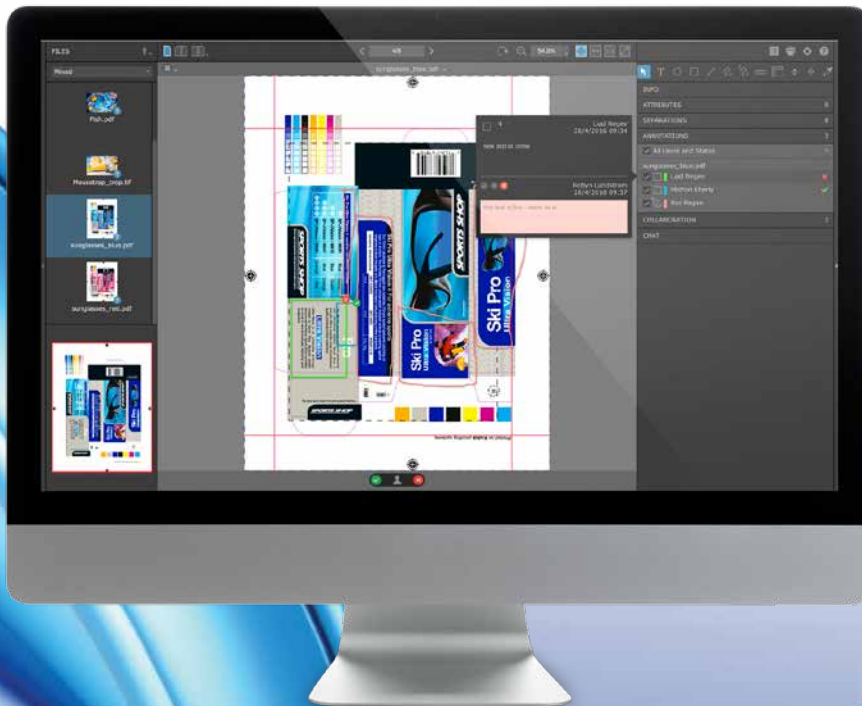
FILES

Mixed

Fish.pdf

Mousetrap_Snap.tif

sunglasses_blue.pdf

sunglasses_red.pdf

4/8

54.8%

sunglasses_blue.pdf

Luid Regier
28/4/2016 09:34

Robyn Lundstrom
28/4/2016 09:37

SPORTS SHOP

Ski Pro
Ultra Vision

INFO

ATTRIBUTES

SEPARATIONS

ANNOTATIONS

All Users and Status

sunglasses_blue.pdf

Luid Regier

Morton Eberly

Ron Regier

COLLABORATION

CHAT